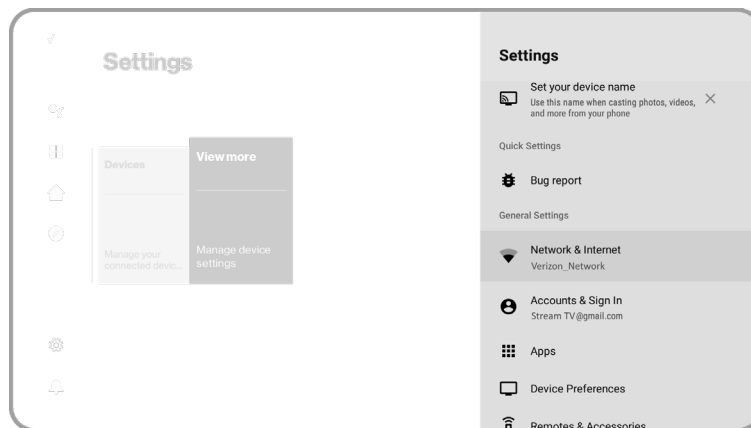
Settings

Devices

Manage your connected devic...

View more

Manage device settings

Settings

Set your device name
Use this name when casting photos, videos, and more from your phone

Quick Settings

Bug report

General Settings

Network & Internet
Verizon_Network

Accounts & Sign In
Stream TV@gmail.com

Apps

Device Preferences

Remotes & Accessories